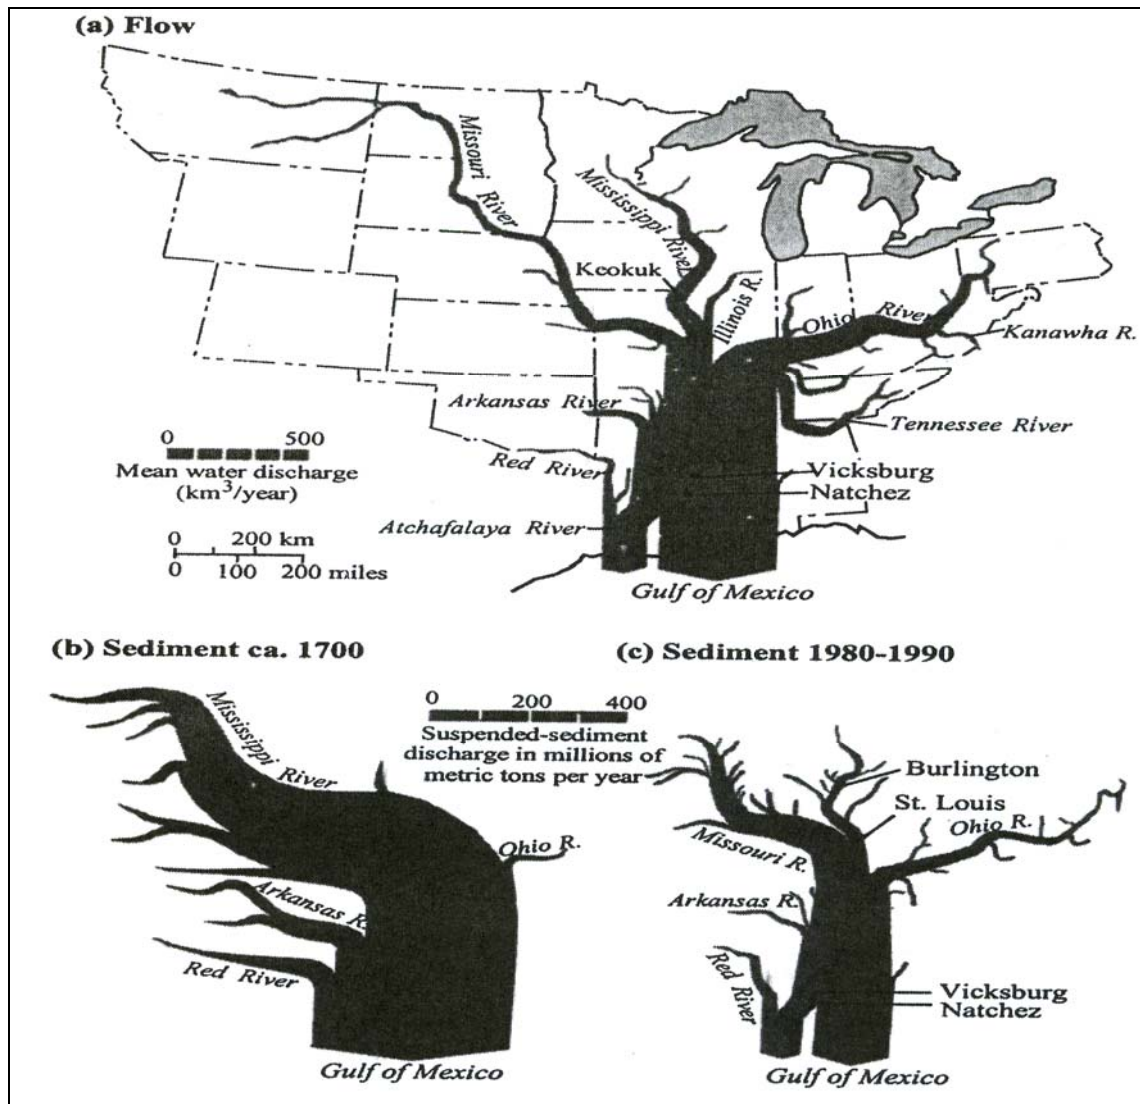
(a) Flow

Missouri River

Mississippi River

Keokuk

Illinois R.

Ohio River

Kanawha R.

Arkansas River

Tennessee River

0 500
Mean water discharge ($km^3$/year)

Red River

Vicksburg

Natchez

Atchafalaya River

0 200 km
0 100 200 miles

Gulf of Mexico

(b) Sediment ca. 1700

Mississippi River

Ohio R.

Arkansas R.

Red River

Gulf of Mexico

(c) Sediment 1980-1990

0 200 400
Suspended-sediment discharge in millions of metric tons per year

Burlington

St. Louis

Missouri R.

Ohio R.

Arkansas R.

Red River

Vicksburg

Natchez

Gulf of Mexico